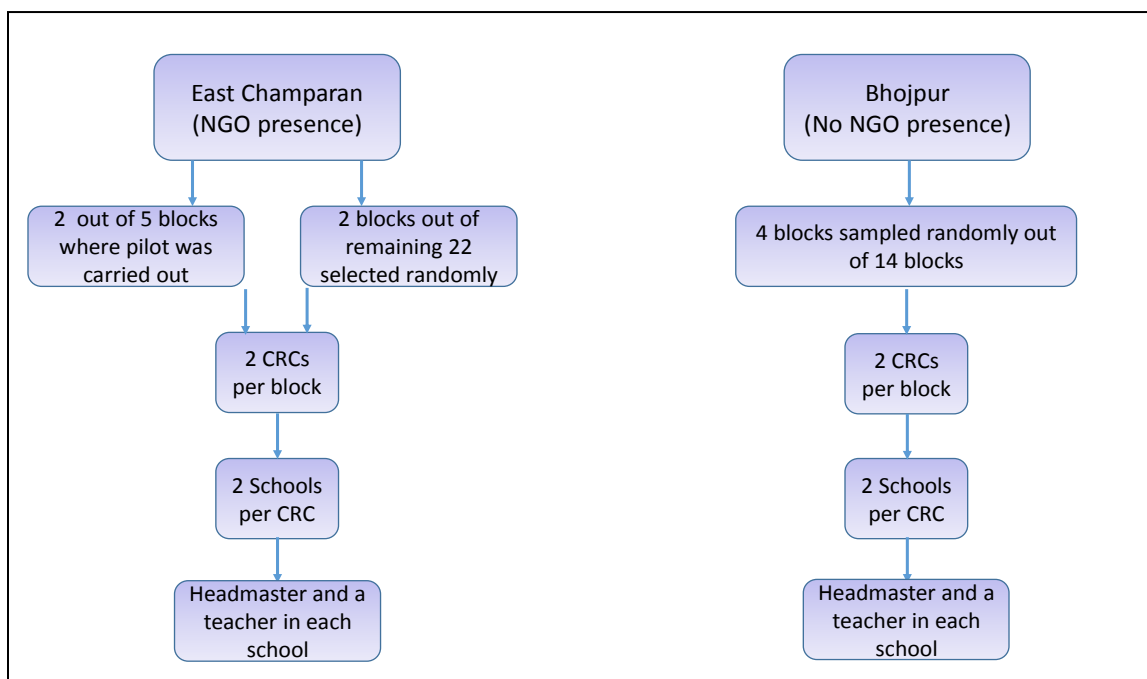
East Champaran
(NGO presence)

2 out of 5 blocks where pilot was carried out

2 blocks out of remaining 22 selected randomly

2 CRCs per block

2 Schools per CRC

Headmaster and a teacher in each school

Bhojpur
(No NGO presence)

4 blocks sampled randomly out of 14 blocks

2 CRCs per block

2 Schools per CRC

Headmaster and a teacher in each school